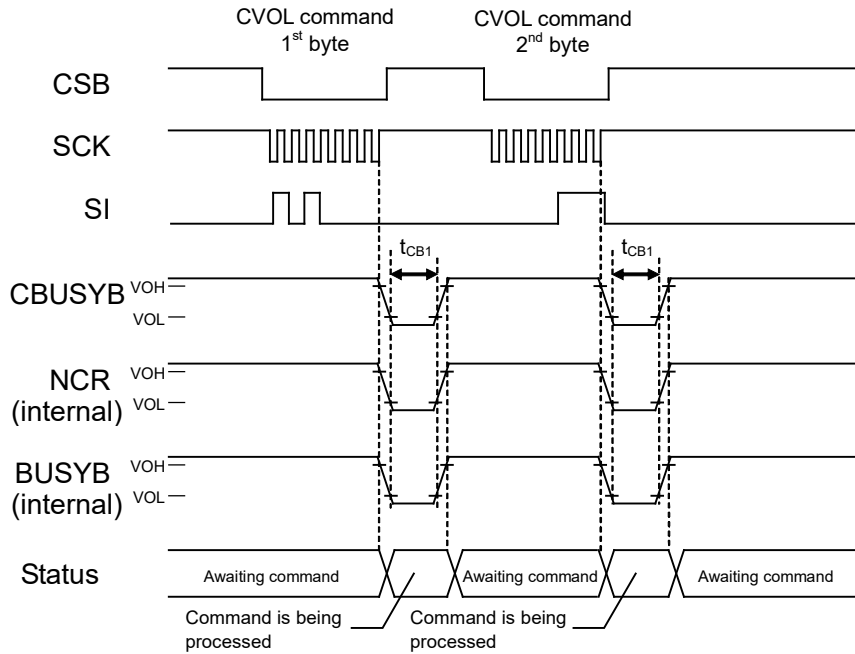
CVOL command
$1^{st}$ byte

CVOL command
$2^{nd}$ byte

CSB

SCK

SI

$t_{CB1}$

$t_{CB1}$

CBUSYB VOH
VOL

NCR (internal) VOH
VOL

BUSYB (internal) VOH
VOL

Status

Awaiting command

Awaiting command

Awaiting command

Command is being processed

Command is being processed